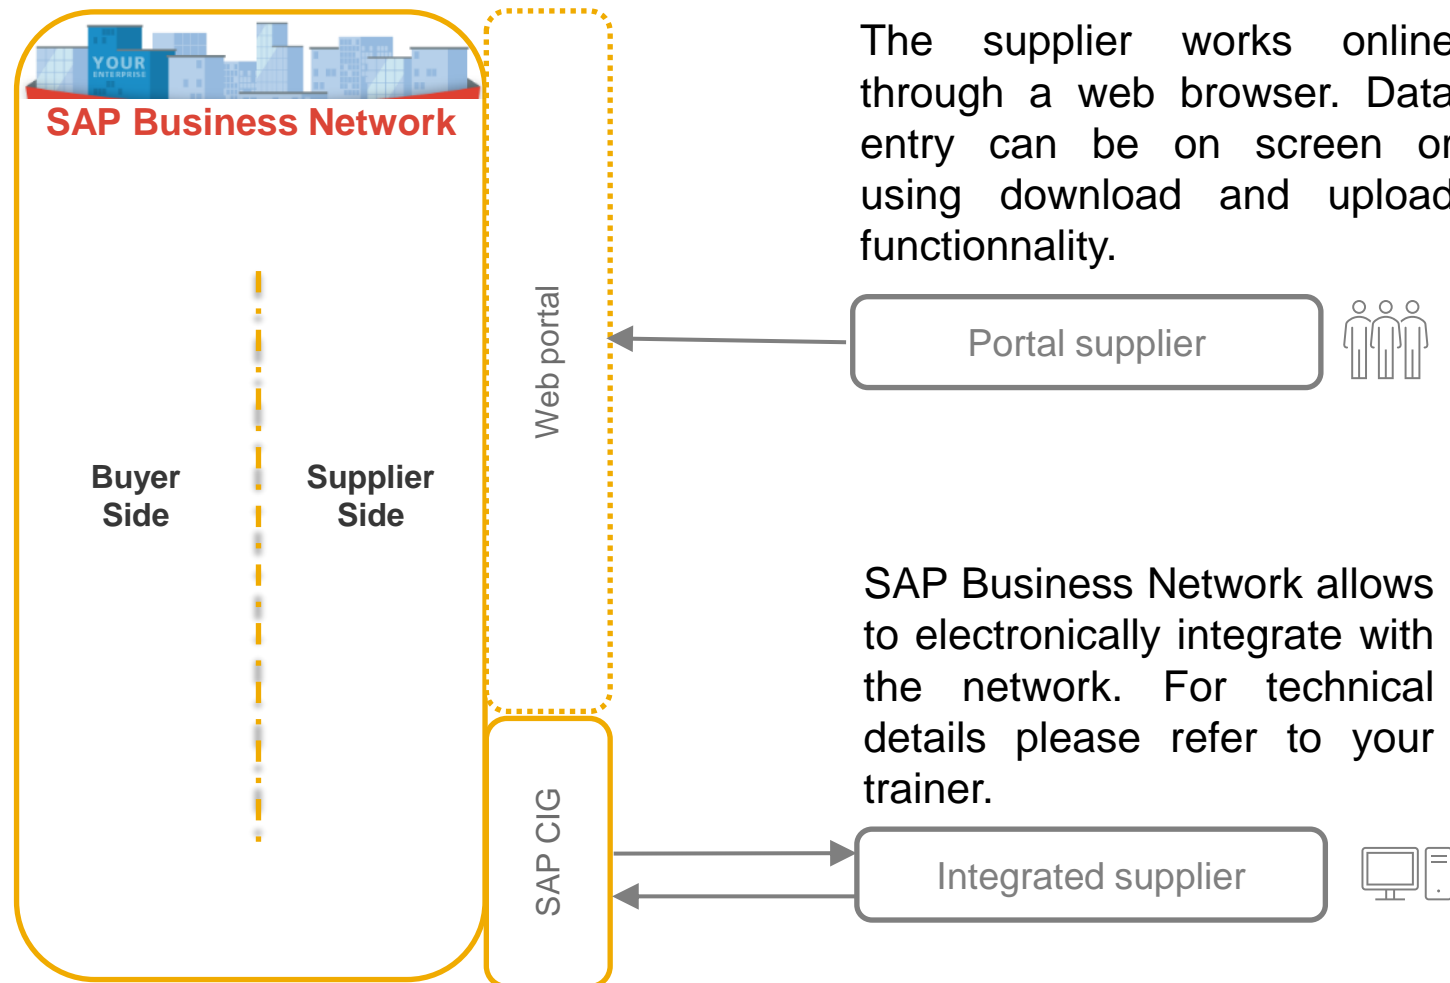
YOUR ENTERPRISE

SAP Business Network

Buyer Side

Supplier Side

Web portal

SAP CIG

The supplier works online through a web browser. Data entry can be on screen or using download and upload functionnality.

Portal supplier

SAP Business Network allows to electronically integrate with the network. For technical details please refer to your trainer.

Integrated supplier